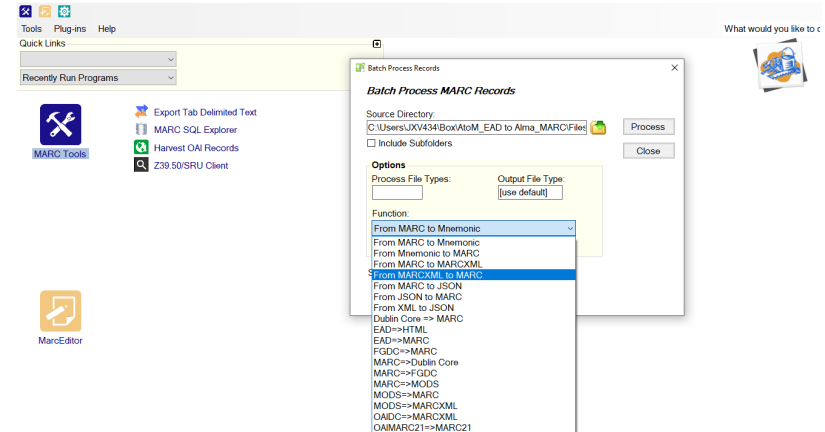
Tools Plug-ins Help

Quick Links

Recently Run Programs

What would you like to d

MARC Tools

Export Tab Delimited Text
MARC SQL Explorer
Harvest OAI Records
Z39.50/SRU Client

MarcEditor

Batch Process MARC Records

Batch Process MARC Records

Source Directory:
C:\Users\JXV434\Box\AtoM_EAD to Alma_MARC\Files

Process

Close

Include Subfolders

Options
Process File Types:
Output File Type:
[use default]

Function:
From MARC to Mnemonic

From MARC to Mnemonic
From Mnemonic to MARC
From MARC to MARCXML
From MARCXML to MARC
From MARC to JSON
From JSON to MARC
From XML to JSON
Dublin Core => MARC
EAD=>HTML
EAD=>MARC
FGDC=>MARC
MARC=>Dublin Core
MARC=>FGDC
MARC=>MODS
MODS=>MARC
MODS=>MARCXML
OAIDC=>MARCXML
OAIMARC21=>MARC21